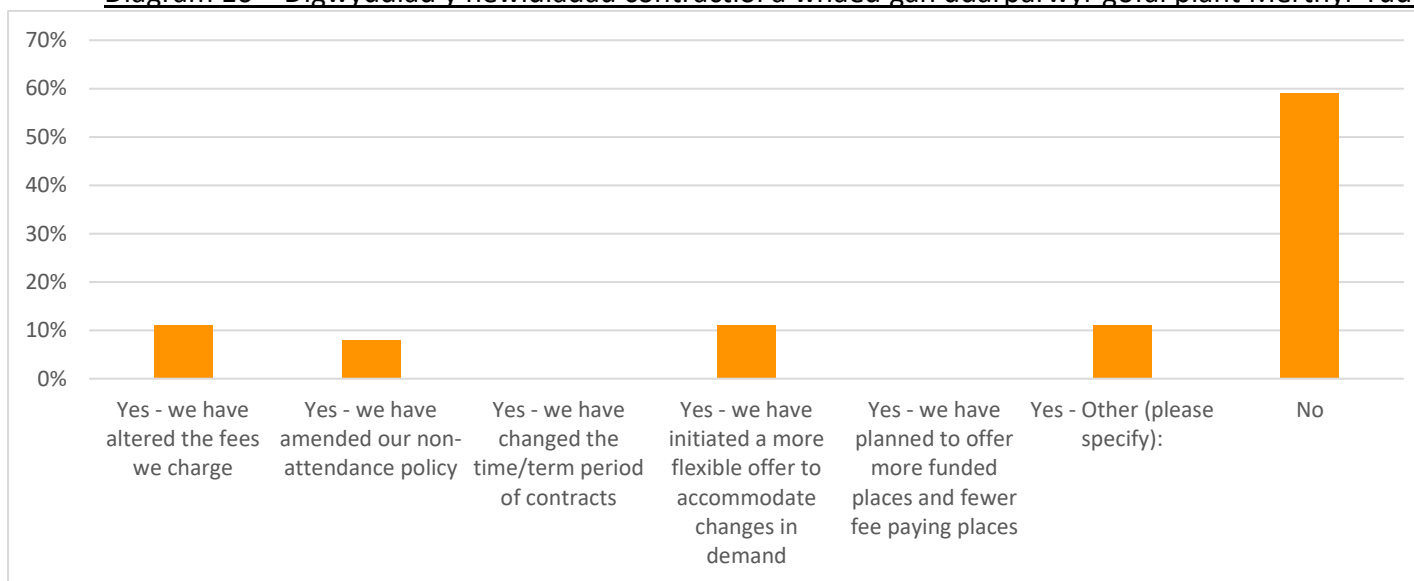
Diagram 26 – Digwyddiad y newidiadau contractiol a wnaed gan ddarparwyr gofal plant Merthyr Tud

70%
60%
50%
40%
30%
20%
10%
0%

Yes - we have altered the fees we charge
Yes - we have amended our non-attendance policy
Yes - we have changed the time/term period of contracts
Yes - we have initiated a more flexible offer to accommodate changes in demand
Yes - we have planned to offer more funded places and fewer fee paying places
Yes - Other (please specify):
No